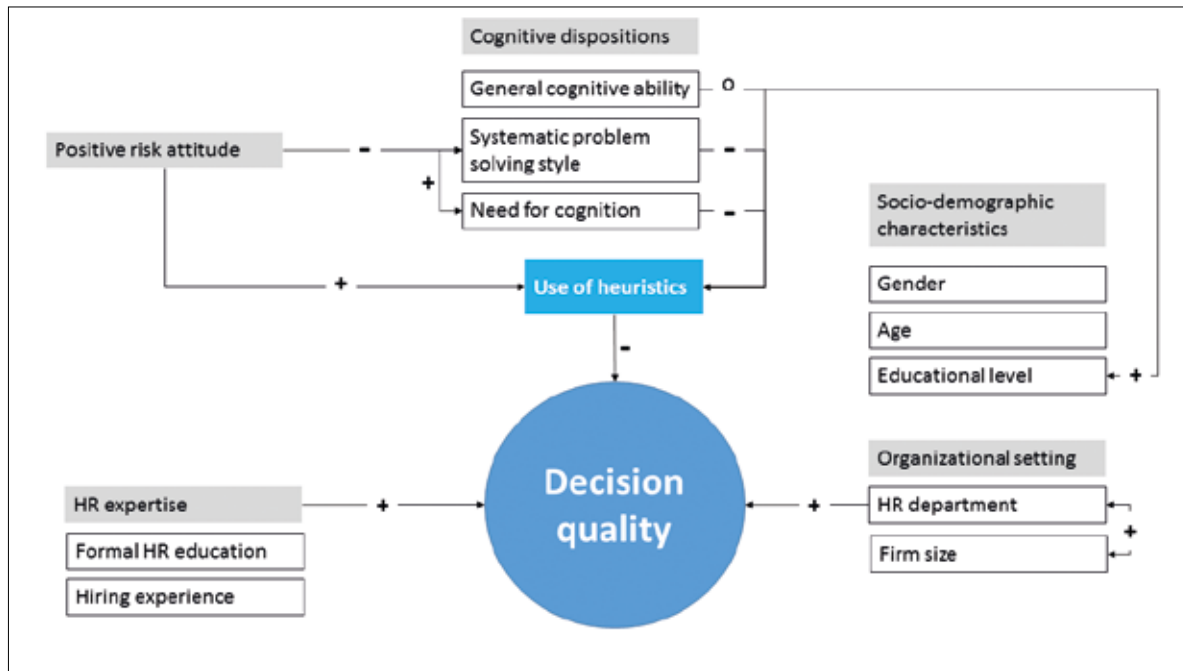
Cognitive dispositions

General cognitive ability

o

Positive risk attitude

-

Systematic problem solving style

-

+

Need for cognition

-

Socio-demographic characteristics

+

Use of heuristics

Gender

Age

Educational level

+

-

Decision quality

Organizational setting

HR expertise

+

+

HR department

+

Formal HR education

Firm size

Hiring experience